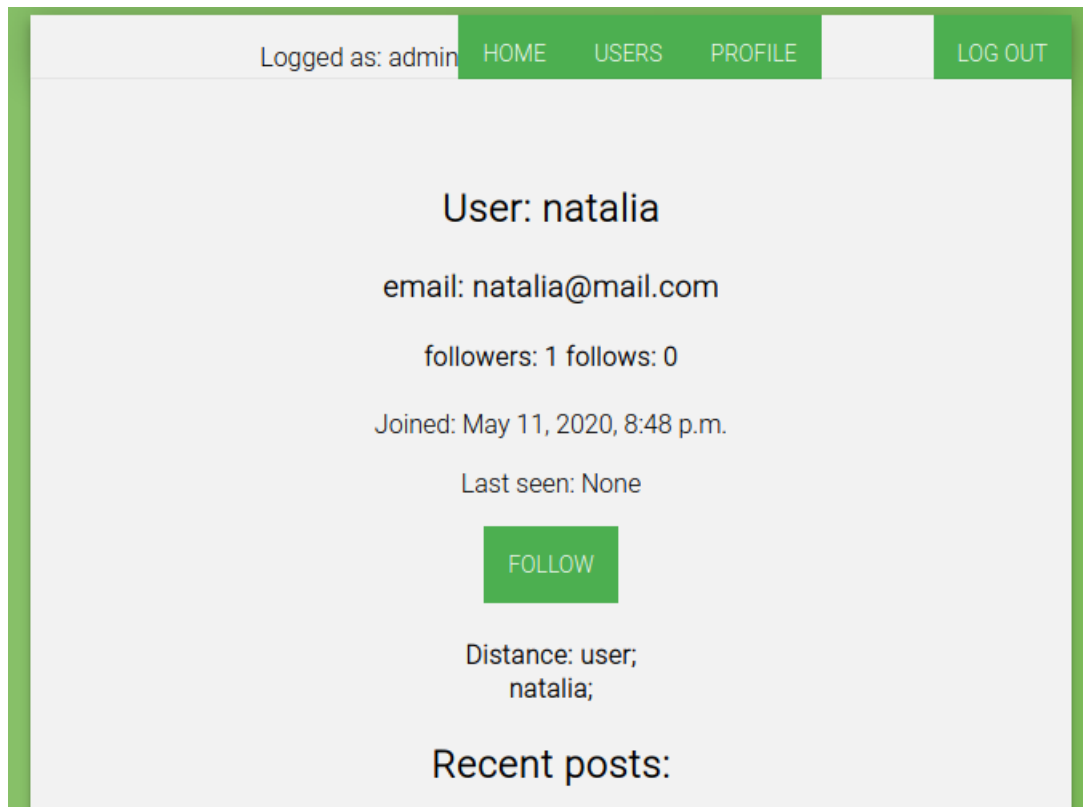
Logged as: admin HOME USERS PROFILE LOG OUT

User: natalia

email: natalia@mail.com

followers: 1 follows: 0

Joined: May 11, 2020, 8:48 p.m.

Last seen: None

FOLLOW

Distance: user;
natalia;

Recent posts: